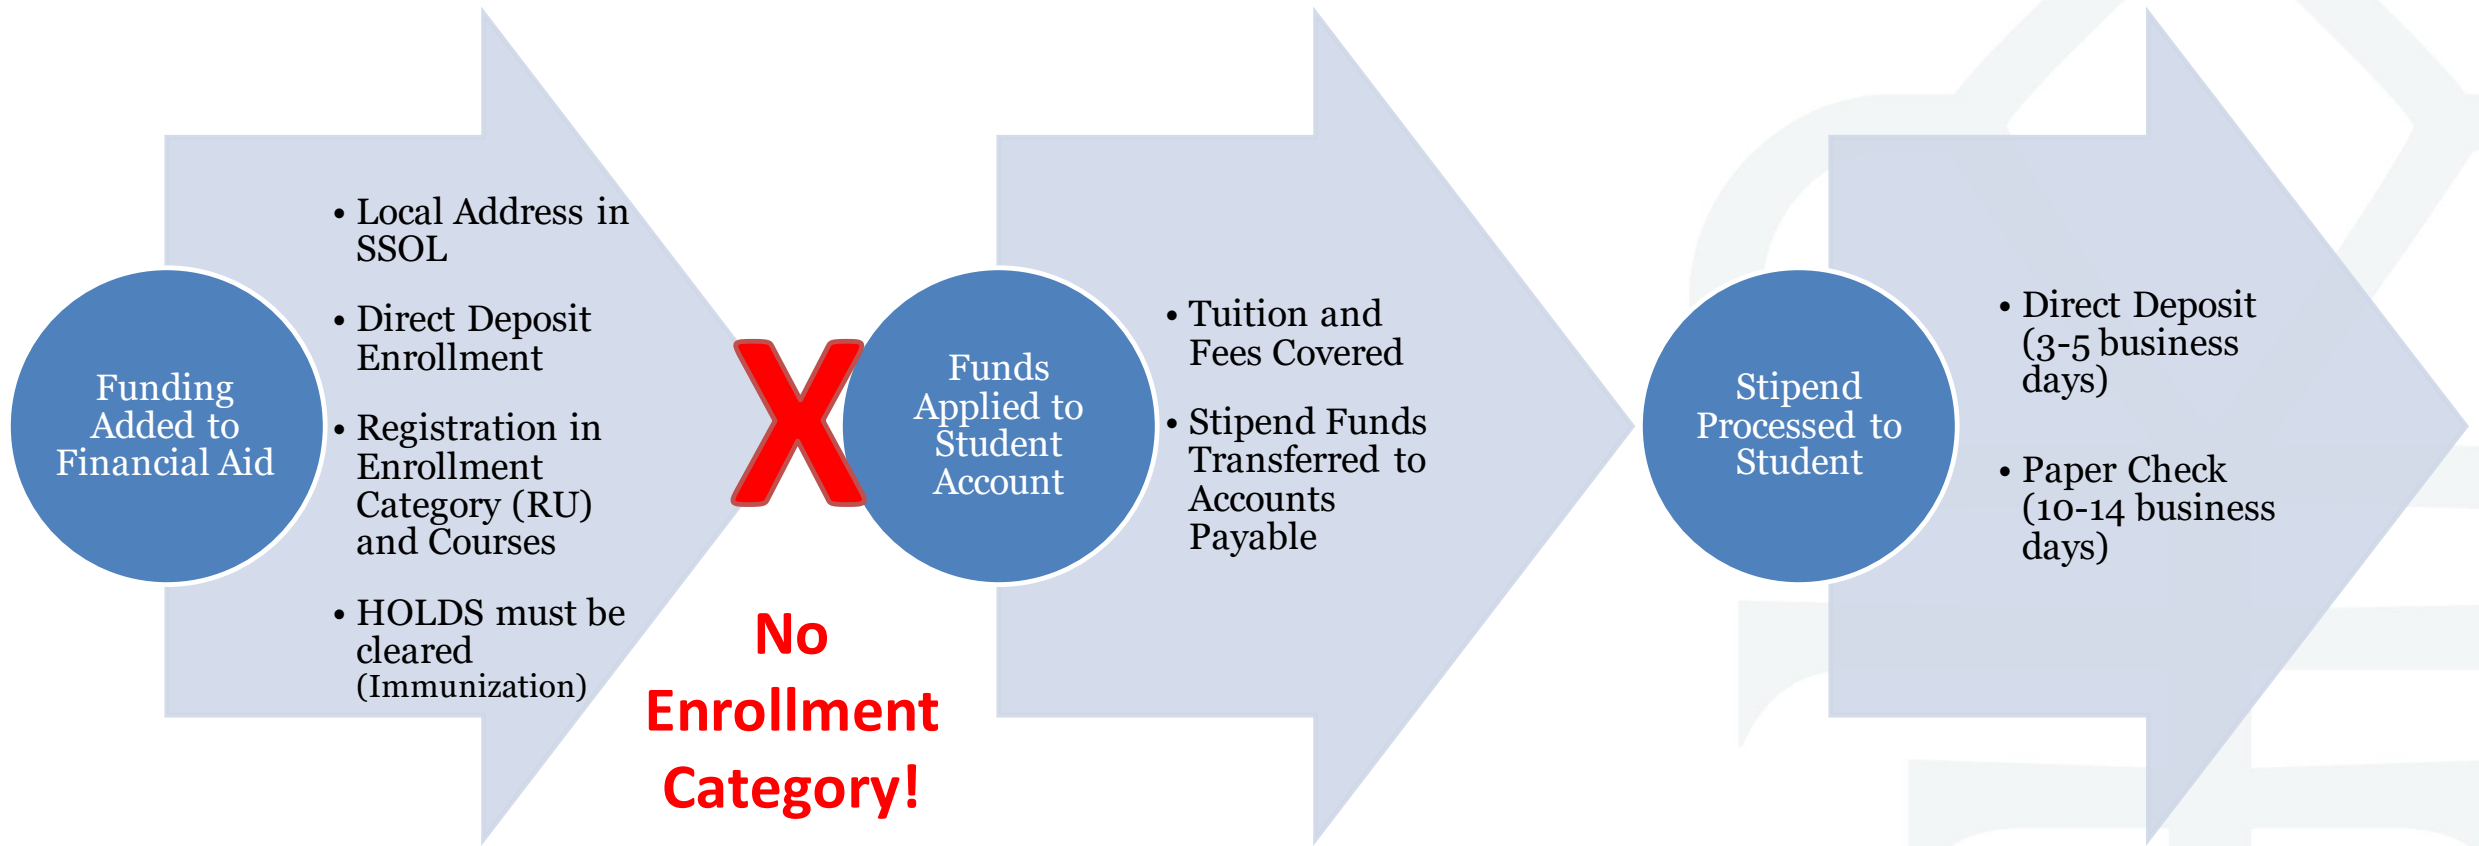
Funding Added to Financial Aid

• Local Address in SSOL

• Direct Deposit Enrollment

• Registration in Enrollment Category (RU) and Courses

• HOLDS must be cleared (Immunization)

X

No Enrollment Category!

Funds Applied to Student Account

• Tuition and Fees Covered

• Stipend Funds Transferred to Accounts Payable

Stipend Processed to Student

• Direct Deposit (3-5 business days)

• Paper Check (10-14 business days)